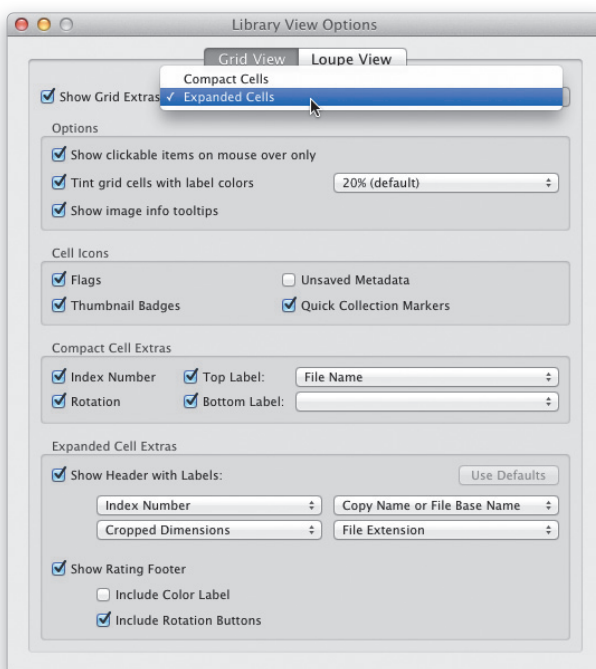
Library View Options

Grid View | Loupe View

Show Grid Extras

Compact Cells
✓ Expanded Cells

Options

Show clickable items on mouse over only

Tint grid cells with label colors | 20% (default)

Show image info tooltips

Cell Icons

Flags | Unsaved Metadata

Thumbnail Badges | Quick Collection Markers

Compact Cell Extras

Index Number | Top Label: | File Name

Rotation | Bottom Label:

Expanded Cell Extras

Show Header with Labels: | Use Defaults

Index Number | Copy Name or File Base Name

Cropped Dimensions | File Extension

Show Rating Footer

Include Color Label

Include Rotation Buttons